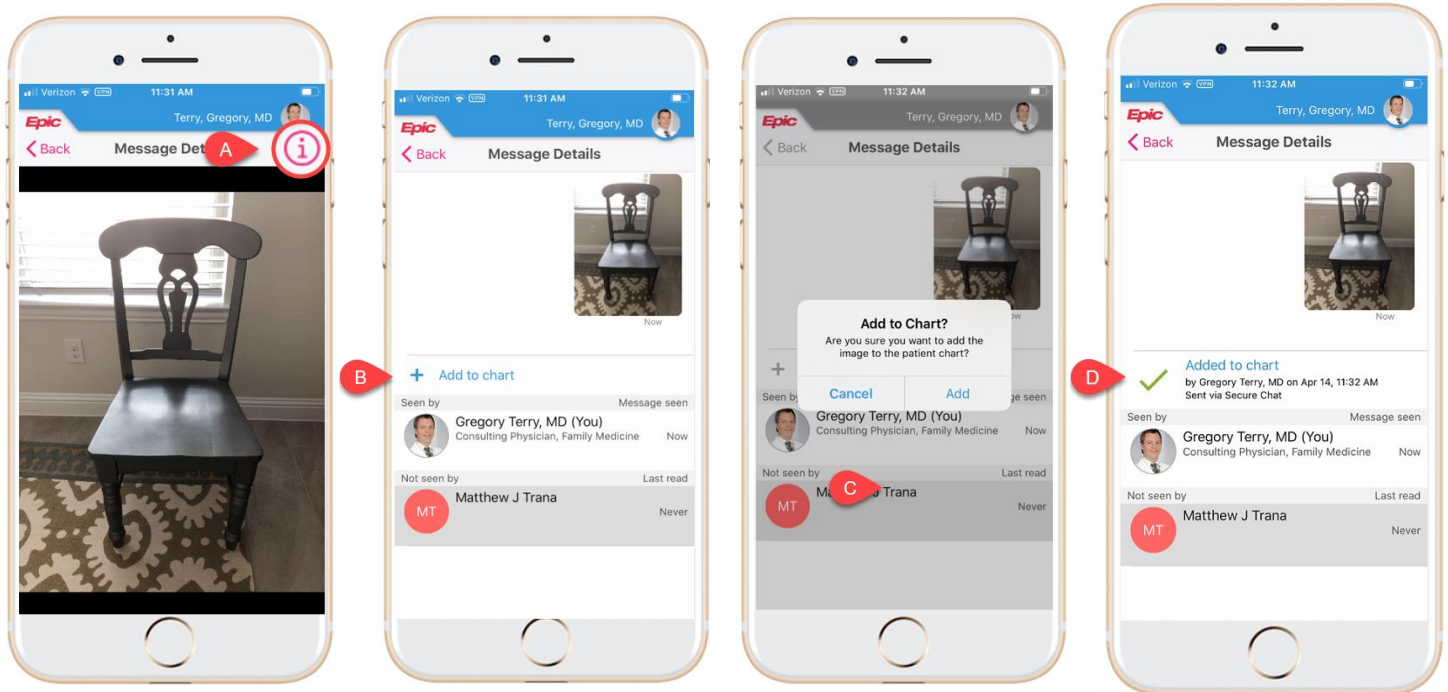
Verizon VPN 11:31 AM
Epic Terry, Gregory, MD
Back Message Deta
A

Verizon VPN 11:31 AM
Epic Terry, Gregory, MD
Back Message Details
Now
B
+ Add to chart
Seen by Message seen
Gregory Terry, MD (You)
Consulting Physician, Family Medicine Now
Not seen by Last read
MT Matthew J Trana
Never

Verizon VPN 11:32 AM
Epic Terry, Gregory, MD
Back Message Details
Add to Chart?
Are you sure you want to add the image to the patient chart?
Cancel Add
+
Seen by ge seen
Gregory Terry, MD (You)
Consulting Physician, Family Medicine Now
Not seen by Last read
MT Ma C Trana
Never

Verizon VPN 11:32 AM
Epic Terry, Gregory, MD
Back Message Details
Now
D
Added to chart
by Gregory Terry, MD on Apr 14, 11:32 AM
Sent via Secure Chat
Seen by Message seen
Gregory Terry, MD (You)
Consulting Physician, Family Medicine Now
Not seen by Last read
MT Matthew J Trana
Never